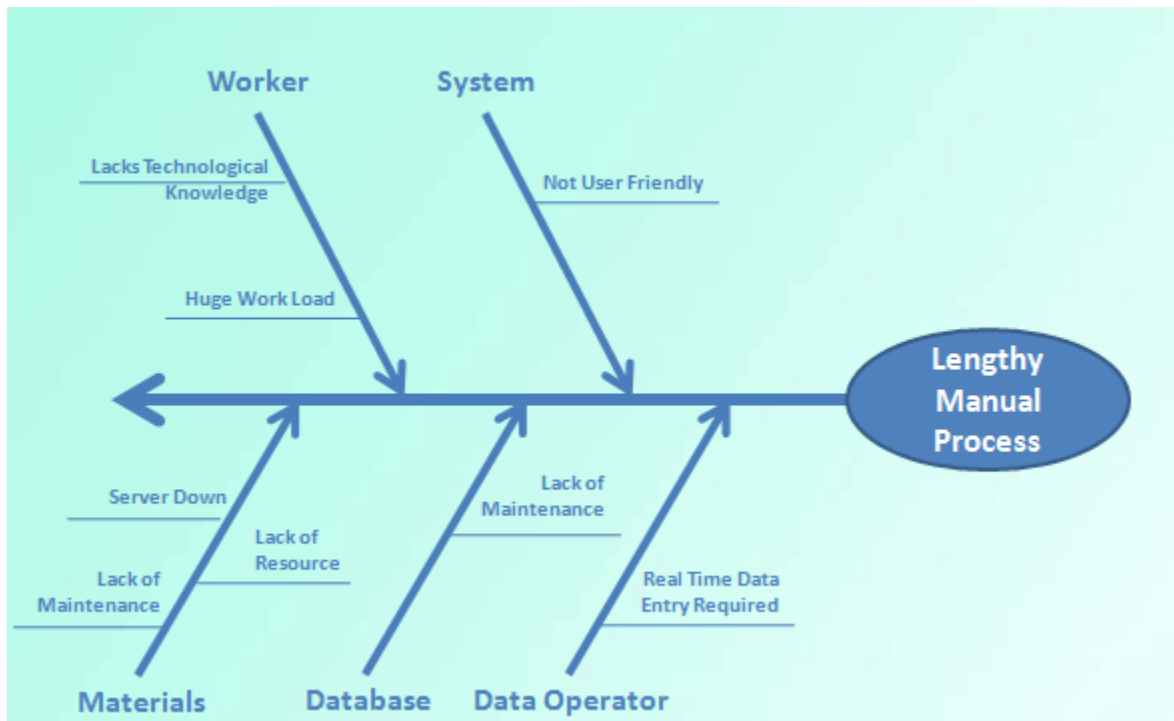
Worker

System

Lacks Technological Knowledge

Not User Friendly

Huge Work Load

Lengthy Manual Process

Server Down

Lack of Maintenance

Lack of Resource

Lack of Maintenance

Real Time Data Entry Required

Materials

Database

Data Operator